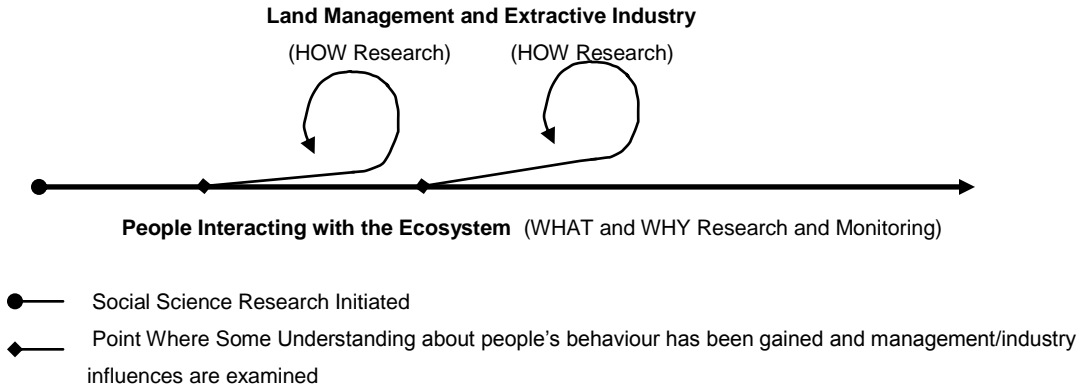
**Land Management and Extractive Industry**

(HOW Research) (HOW Research)

**People Interacting with the Ecosystem** (WHAT and WHY Research and Monitoring)

Social Science Research Initiated

Point Where Some Understanding about people's behaviour has been gained and management/industry influences are examined